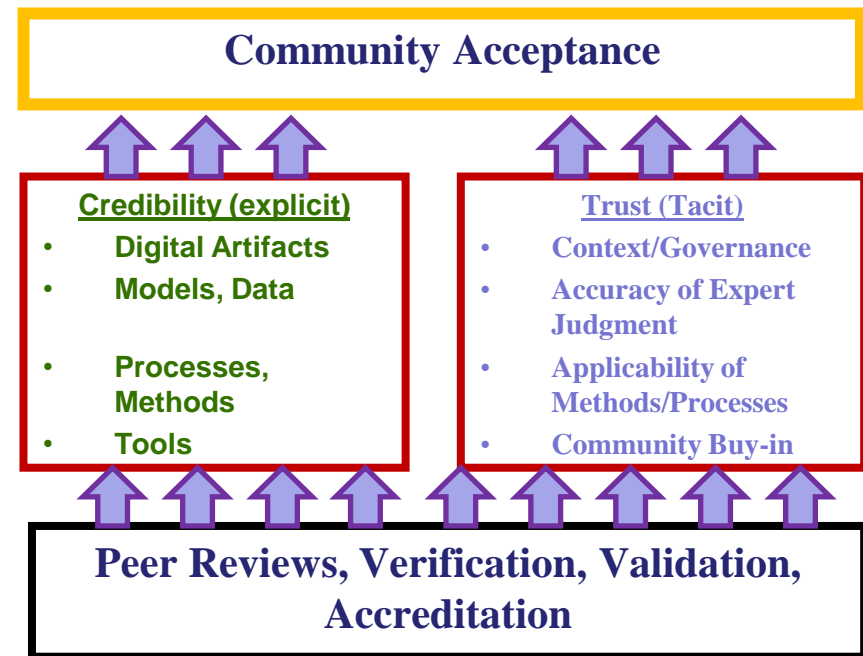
Community Acceptance

Credibility (explicit)
- Digital Artifacts
- Models, Data
- Processes, Methods
- Tools

Trust (Tacit)
- Context/Governance
- Accuracy of Expert Judgment
- Applicability of Methods/Processes
- Community Buy-in

Peer Reviews, Verification, Validation, Accreditation